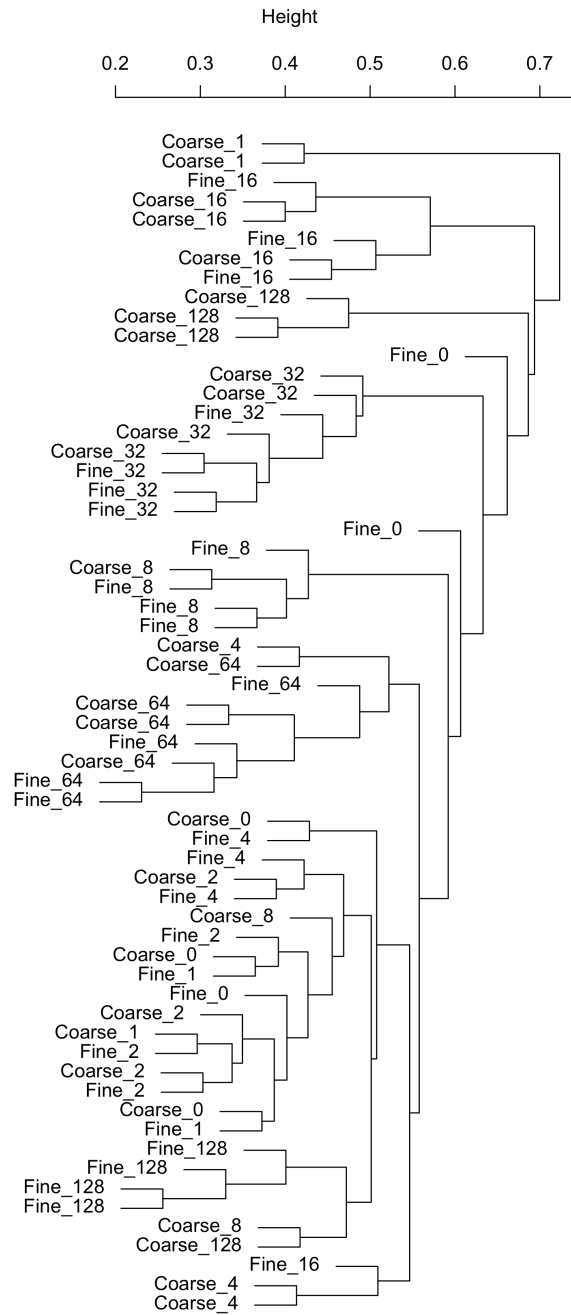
Height

0.2 0.3 0.4 0.5 0.6 0.7

Coarse_1
Coarse_1
Fine_16
Coarse_16
Coarse_16
Fine_16
Coarse_16
Fine_16
Coarse_128
Coarse_128
Coarse_128
Fine_0
Coarse_32
Coarse_32
Fine_32
Coarse_32
Coarse_32
Fine_32
Fine_32
Fine_32
Fine_0
Fine_8
Coarse_8
Fine_8
Fine_8
Fine_8
Coarse_4
Coarse_64
Fine_64
Coarse_64
Coarse_64
Fine_64
Coarse_64
Fine_64
Fine_64
Coarse_0
Fine_4
Fine_4
Coarse_2
Fine_4
Coarse_8
Fine_2
Coarse_0
Fine_1
Fine_0
Coarse_2
Coarse_1
Fine_2
Coarse_2
Fine_2
Coarse_0
Fine_1
Fine_128
Fine_128
Fine_128
Fine_128
Coarse_8
Coarse_128
Fine_16
Coarse_4
Coarse_4